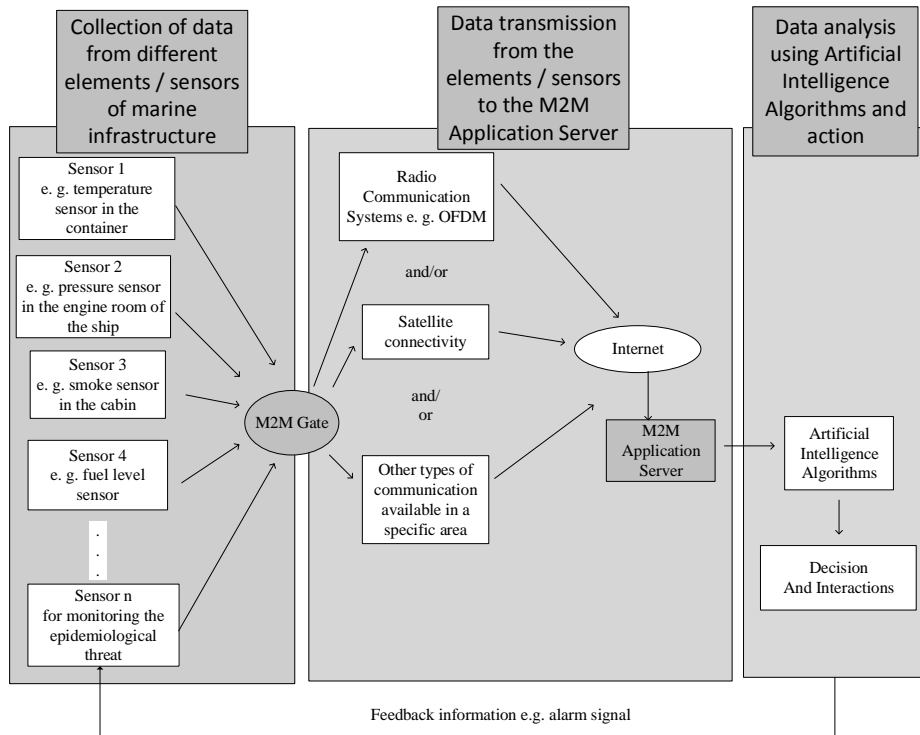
Collection of data from different elements / sensors of marine infrastructure

Data transmission from the elements / sensors to the M2M Application Server

Data analysis using Artificial Intelligence Algorithms and action

Sensor 1
e. g. temperature sensor in the container

Sensor 2
e. g. pressure sensor in the engine room of the ship

Sensor 3
e. g. smoke sensor in the cabin

Sensor 4
e. g. fuel level sensor

.
.
.

Sensor n
for monitoring the epidemiological threat

M2M Gate

Radio Communication Systems e. g. OFDM

and/or

Satellite connectivity

and/
or

Other types of communication available in a specific area

Internet

M2M Application Server

Artificial Intelligence Algorithms

Decision And Interactions

Feedback information e.g. alarm signal